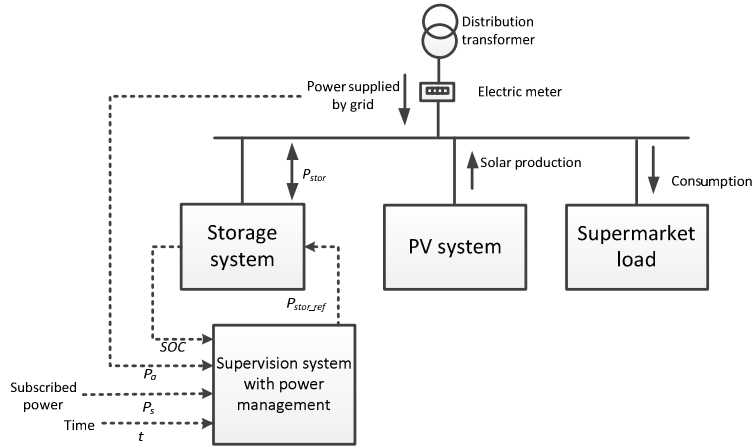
Distribution transformer

Power supplied by grid

Electric meter

Solar production

Consumption

$P_{stor}$

Storage system

PV system

Supermarket load

$P_{stor\_ref}$

$SOC$

Supervision system with power management

$P_a$

Subscribed power

$P_s$

Time

$t$